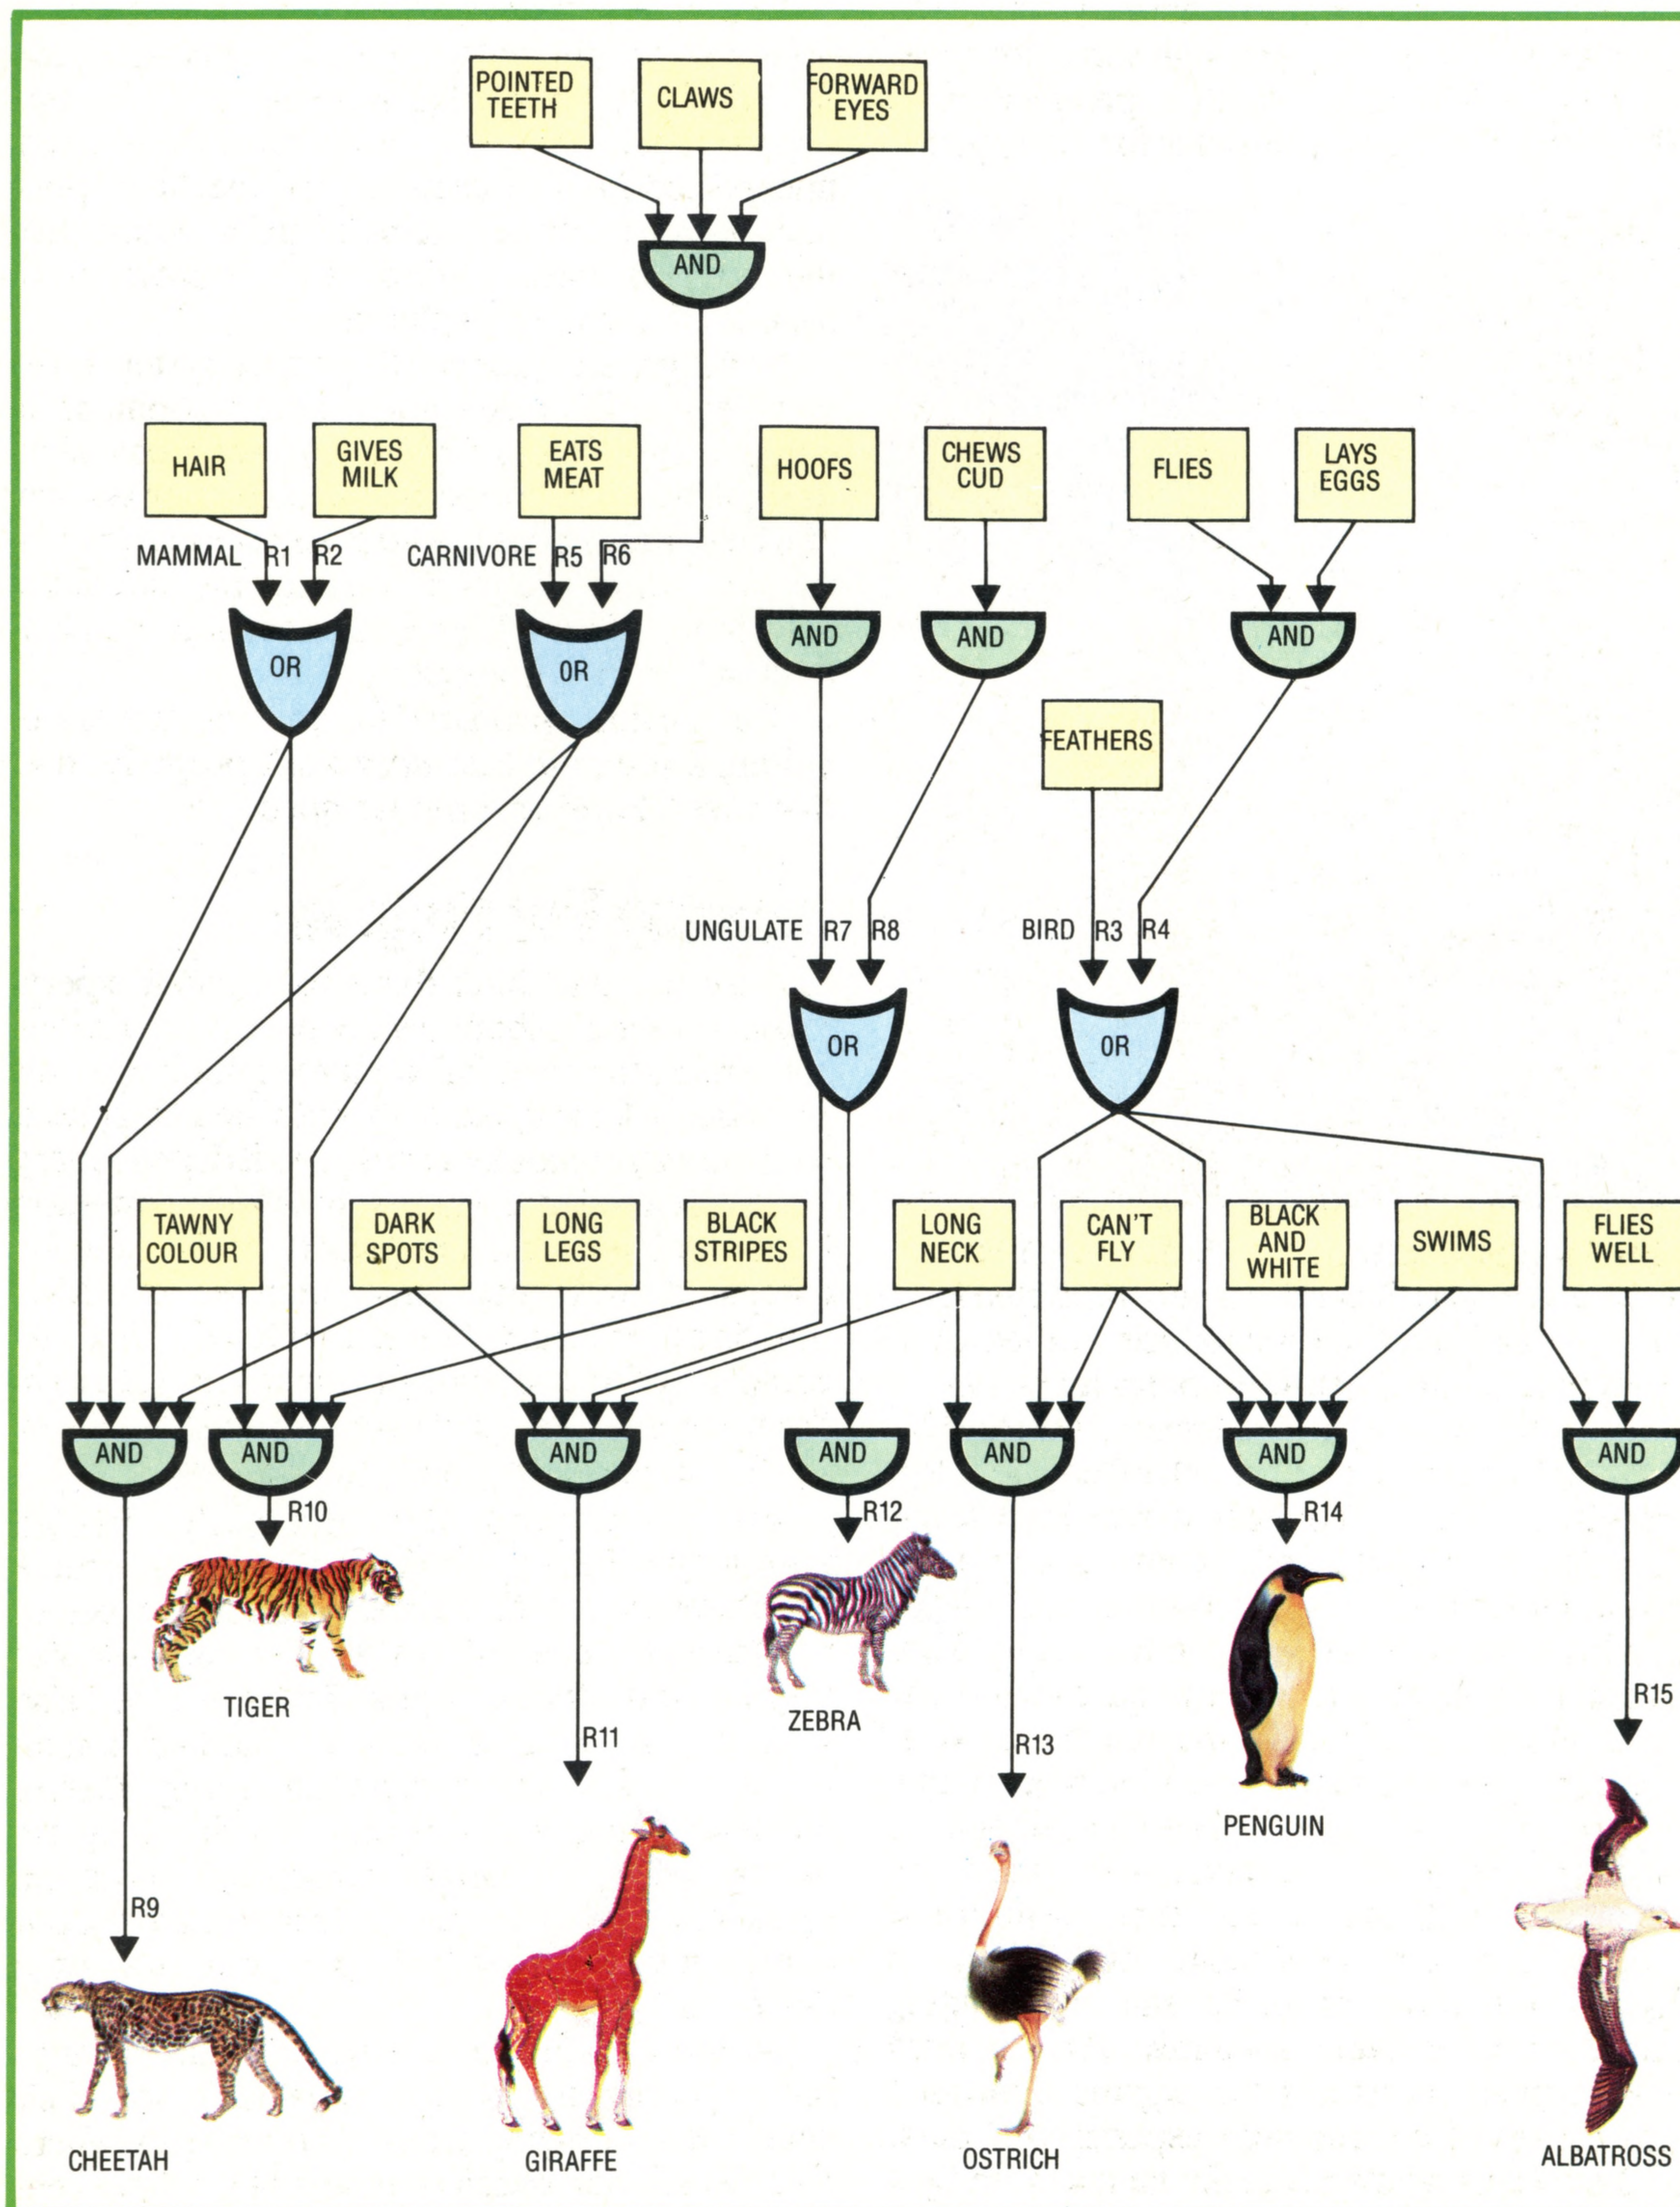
POINTED TEETH
CLAWS
FORWARD EYES
AND

HAIR
GIVES MILK
EATS MEAT
HOOFS
CHEWS CUD
FLIES
LAYS EGGS

MAMMAL R1 R2
CARNIVORE R5 R6

OR
OR
AND
AND
AND

FEATHERS

UNGULATE R7 R8
BIRD R3 R4

OR
OR

TAWNY COLOUR
DARK SPOTS
LONG LEGS
BLACK STRIPES
LONG NECK
CAN'T FLY
BLACK AND WHITE
SWIMS
FLIES WELL

AND
AND
AND
AND
AND
AND
AND

R10
TIGER
R12
ZEBRA
R14
PENGUIN
R11
R13
R15
R9

CHEETAH
GIRAFFE
OSTRICH
ALBATROSS